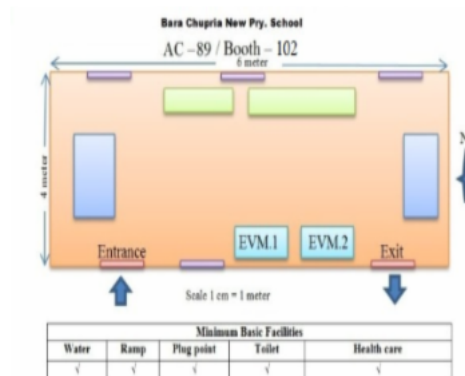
Bara Chupria New Pry. School

AC – 89 / Booth – 102

6 meter

4 meter

Entrance

EVM.1

EVM.2

Exit

Scale 1 cm = 1 meter

| Minimum Basic Facilities | | | | |
|---|---|---|---|---|
| Water | Ramp | Plug point | Toilet | Health care |
| √ | √ | √ | √ | √ |